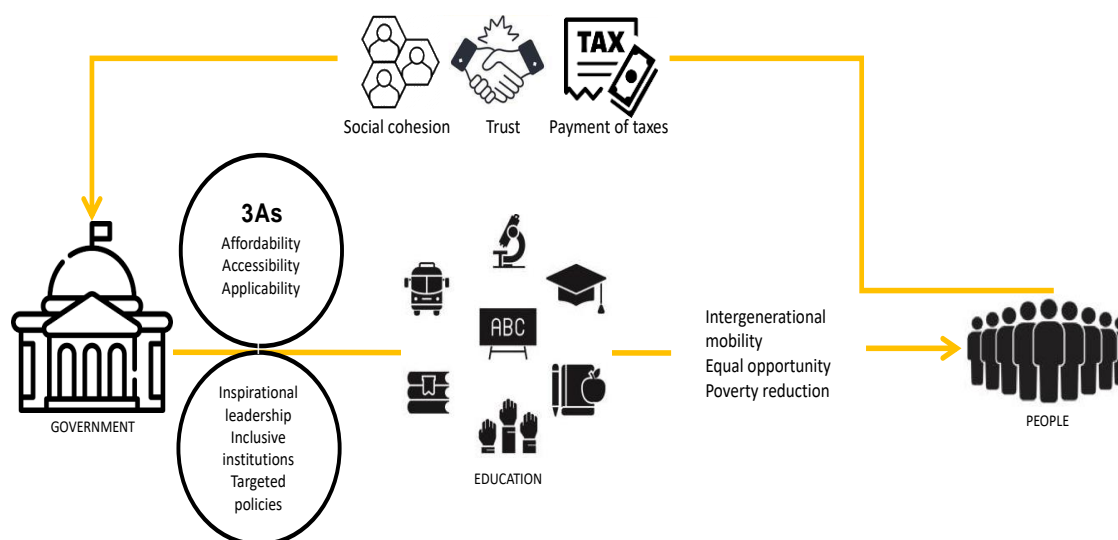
TAX

Social cohesion Trust Payment of taxes

3As
Affordability
Accessibility
Applicability

Inspirational leadership
Inclusive institutions
Targeted policies

GOVERNMENT

ABC

EDUCATION

Intergenerational mobility
Equal opportunity
Poverty reduction

PEOPLE